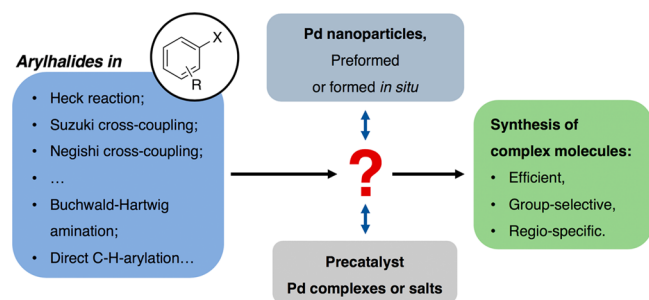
Arylhalides in

X

R

- Heck reaction;
- Suzuki cross-coupling;
- Negishi cross-coupling;
- …
- Buchwald-Hartwig amination;
- Direct C-H-arylation…

Pd nanoparticles,
Preformed
or formed *in situ*

?

Precatalyst
Pd complexes or salts

Synthesis of complex molecules:
- Efficient,
- Group-selective,
- Regio-specific.